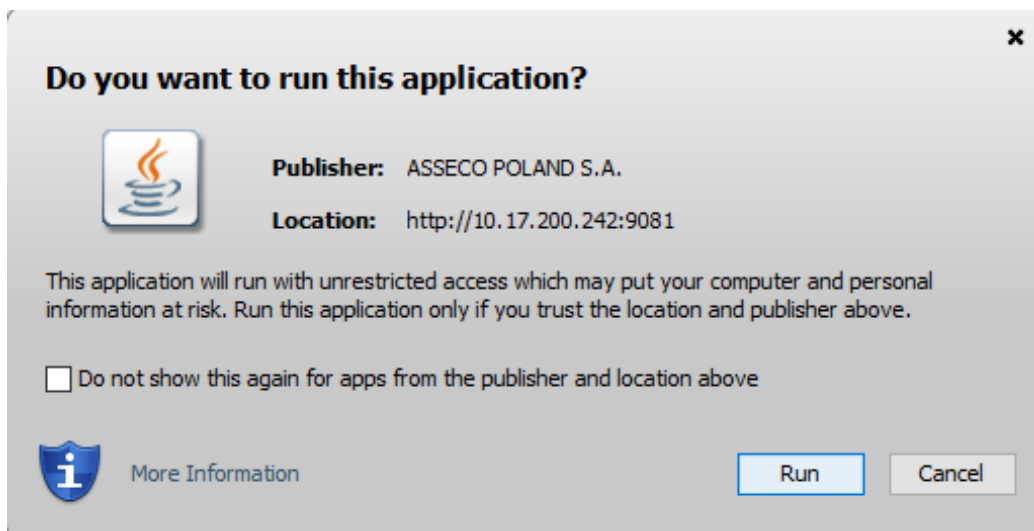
×

Do you want to run this application?

Publisher: ASSECO POLAND S.A.

Location: http://10.17.200.242:9081

This application will run with unrestricted access which may put your computer and personal information at risk. Run this application only if you trust the location and publisher above.

Do not show this again for apps from the publisher and location above

More Information

Run

Cancel